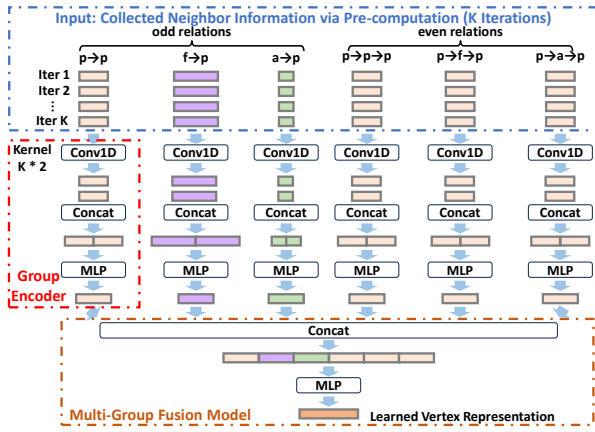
Input: Collected Neighbor Information via Pre-computation (K Iterations)

odd relations

even relations

p→p

f→p

a→p

p→p→p

p→f→p

p→a→p

Iter 1

Iter 2

⋮

Iter K

Kernel K * 2

Conv1D

Conv1D

Conv1D

Conv1D

Conv1D

Conv1D

Concat

Concat

Concat

Concat

Concat

Concat

MLP

MLP

MLP

MLP

MLP

MLP

Group Encoder

Concat

MLP

Multi-Group Fusion Model

Learned Vertex Representation